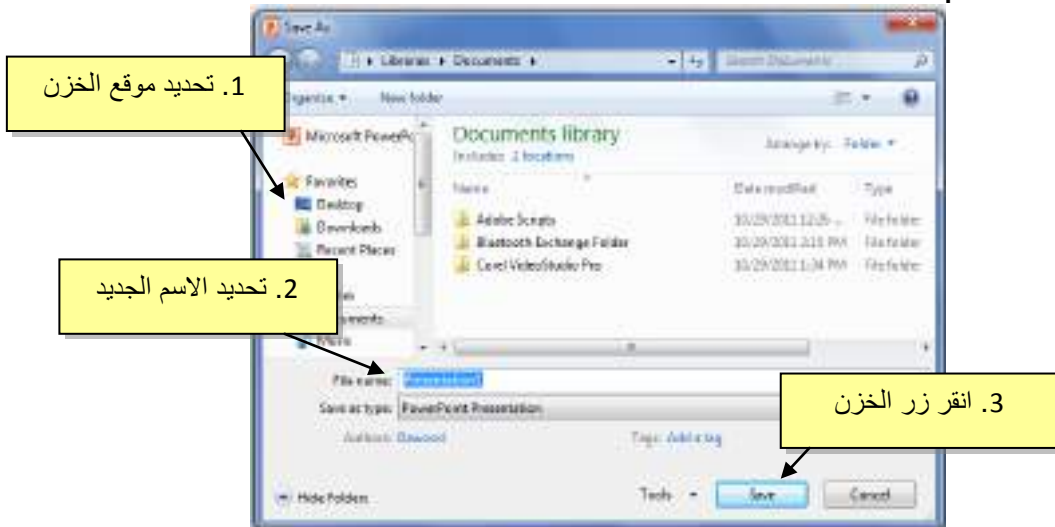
Save As

Libraries ▸ Documents ▸

Search Documents

Organize ▾ New folder

1. تحديد موقع الخزن

Microsoft PowerPo

Documents library

Includes: 2 locations

Arrange by: Folder ▾

Favorites

Desktop

Downloads

Recent Places

Name

Date modified

Type

Adobe Scripts

10/29/2011 12:25 ...

File folder

Bluetooth Exchange Folder

10/29/2011 2:15 PM

File folder

Corel VideoStudio Pro

10/29/2011 1:34 PM

File folder

2. تحديد الاسم الجديد

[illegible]es

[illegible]ments

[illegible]

File name: Presentation1

Save as type: PowerPoint Presentation

3. انقر زر الخزن

Authors: Dawood

Tags: Add a tag

Hide Folders

Tools ▾

Save

Cancel